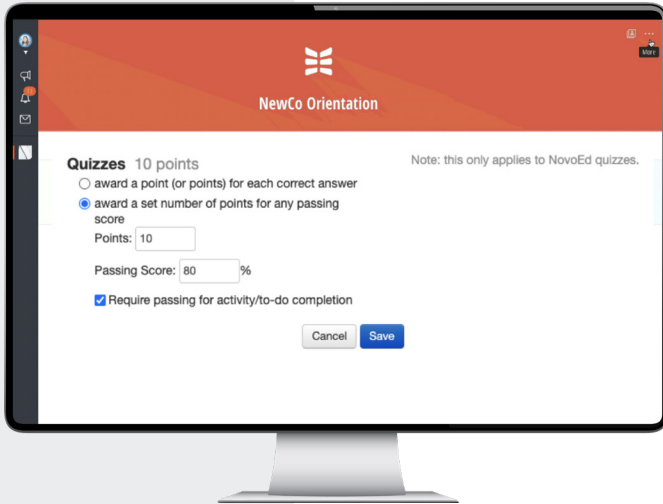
More

NewCo Orientation

Quizzes 10 points

Note: this only applies to NovoEd quizzes.

award a point (or points) for each correct answer

award a set number of points for any passing score

Points: 10

Passing Score: 80 %

Require passing for activity/to-do completion

Cancel Save